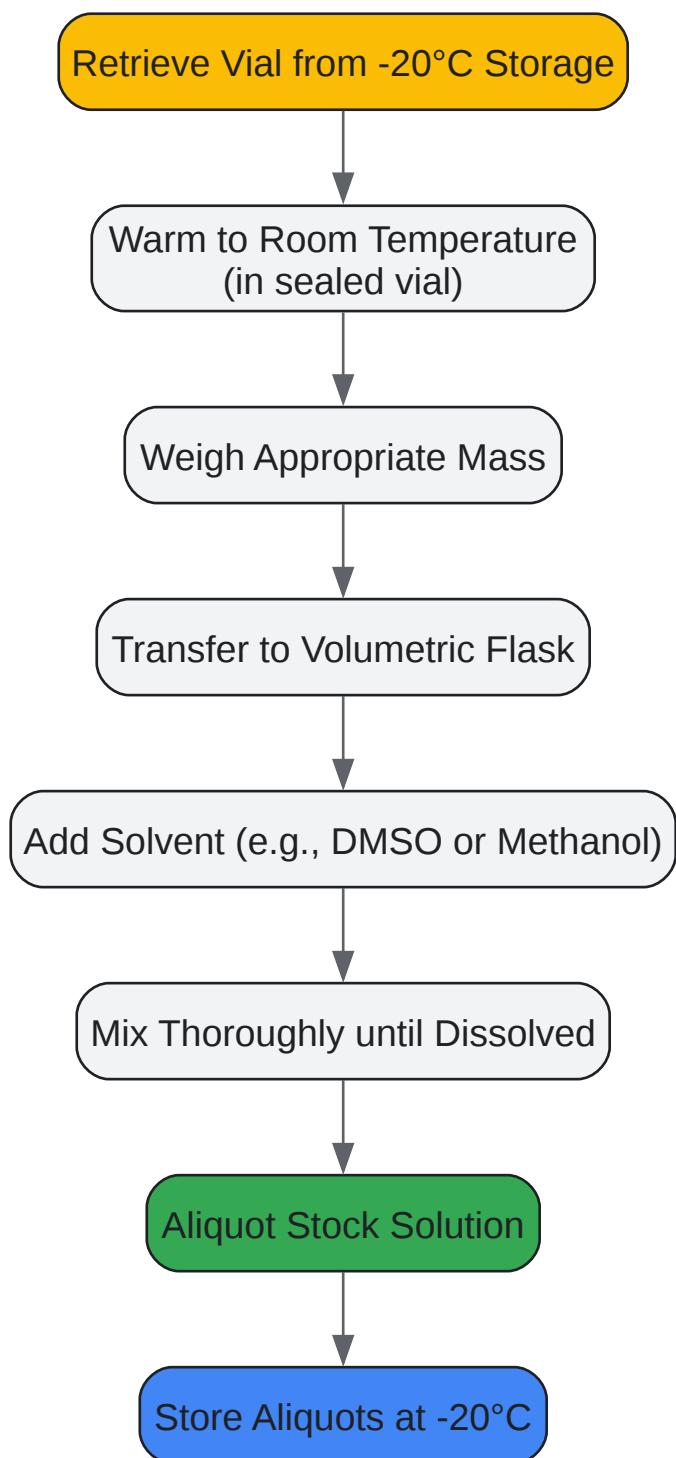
Retrieve Vial from -20°C Storage

Warm to Room Temperature (in sealed vial)

Weigh Appropriate Mass

Transfer to Volumetric Flask

Add Solvent (e.g., DMSO or Methanol)

Mix Thoroughly until Dissolved

Aliquot Stock Solution

Store Aliquots at -20°C